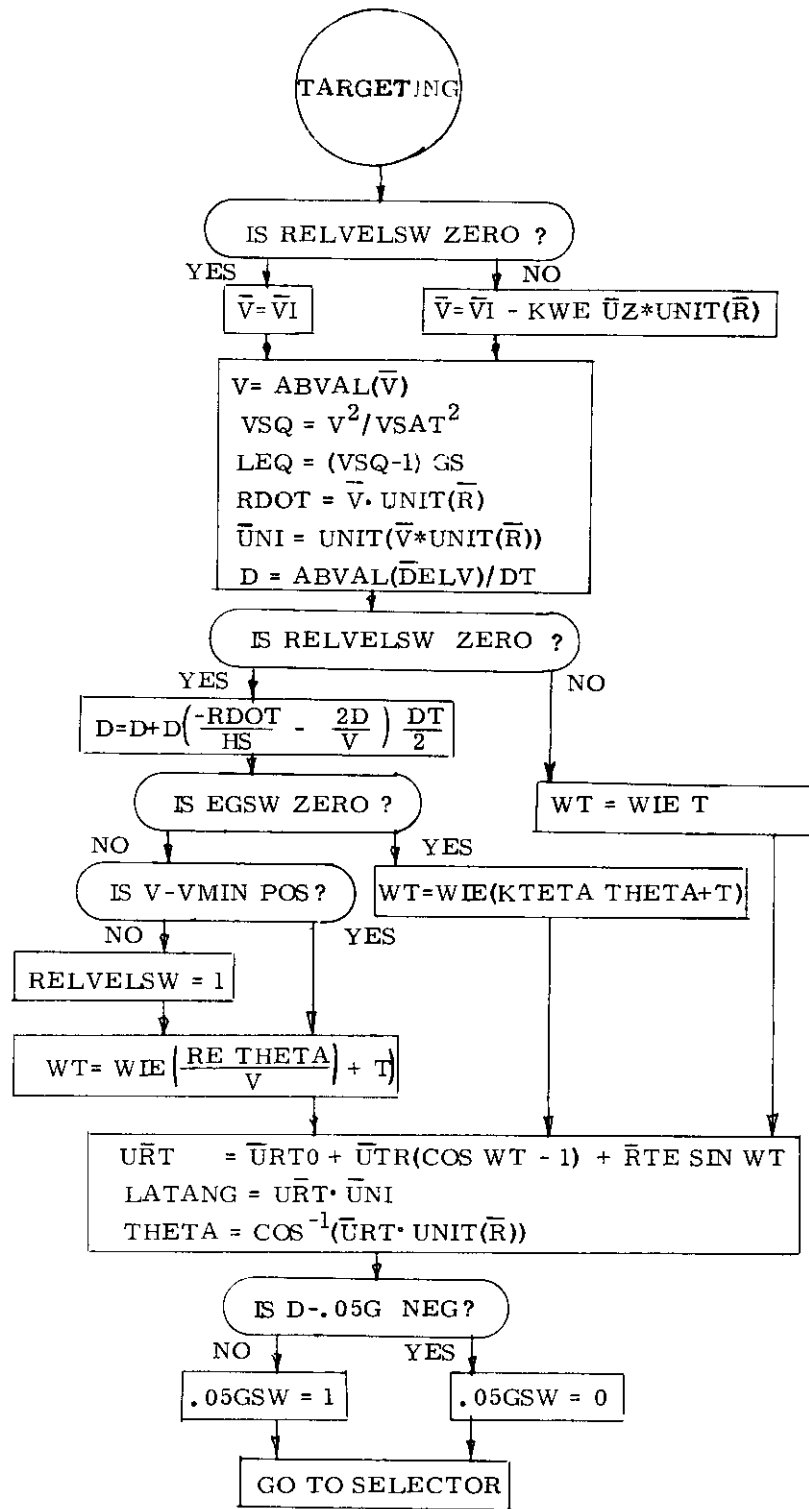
TARGETING

IS RELVELSW ZERO ?

YES

NO

$\overline{V}=\overline{VI}$

$\overline{V}=\overline{VI}$ - KWE $\overline{U}$Z*UNIT($\overline{R}$)

V= ABVAL($\overline{V}$)
VSQ = $V^2/VSAT^2$
LEQ = (VSQ-1) GS
RDOT = $\overline{V}$· UNIT($\overline{R}$)
$\overline{U}$NI = UNIT($\overline{V}$*UNIT($\overline{R}$))
D = ABVAL($\overline{D}$ELV)/DT

IS RELVELSW ZERO ?

YES

NO

$D=D+D\left(\frac{-RDOT}{HS} - \frac{2D}{V}\right)\frac{DT}{2}$

IS EGSW ZERO ?

WT = WIE T

NO

YES

IS V-VMIN POS?

WT=WIE(KTETA THETA+T)

NO

YES

RELVELSW = 1

WT= WIE$\left(\frac{RE\ THETA}{V}\right)$ + T)

U$\overline{R}$T = $\overline{U}$RT0 + $\overline{U}$TR(COS WT - 1) + $\overline{R}$TE SIN WT
LATANG = U$\overline{R}$T· $\overline{U}$NI
THETA = $COS^{-1}$($\overline{U}$RT· UNIT($\overline{R}$))

IS D-.05G NEG?

NO

YES

.05GSW = 1

.05GSW = 0

GO TO SELECTOR